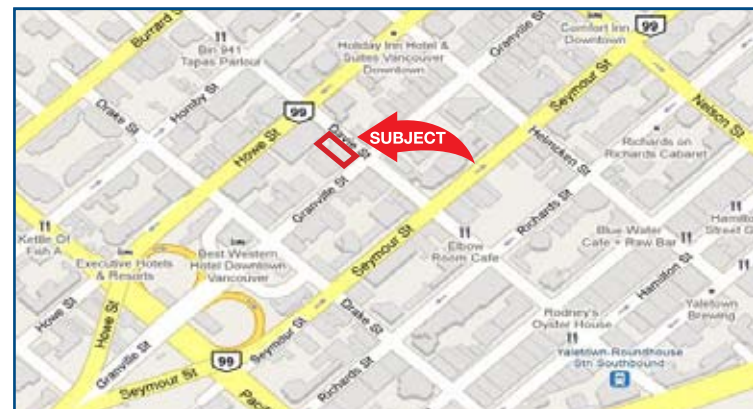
Burrard St
Bin 941 Tapas Parlour
Holiday Inn Hotel & Suites Vancouver Downtown
Granville St
Comfort Inn Downtown
99
Nelson St
Drake St
Hornby St
Howe St
99
Davie St
SUBJECT
Seymour St
Helmcken St
Richards on Richards Cabaret
Granville St
Richards St
Kettle Of Fish A
Executive Hotels & Resorts
Best Western Hotel Downtown Vancouver
Elbow Room Cafe
Blue Water Cafe + Raw Bar
Hamilton Street G
Seymour St
Drake St
Hamilton St
Yaletown Brewing
Howe St
Howe St
Granville St
Rodney's Oyster House
99
Seymour St
Seymour St
Richards St
Yaletown-Roundhouse Stn Southbound
Pac